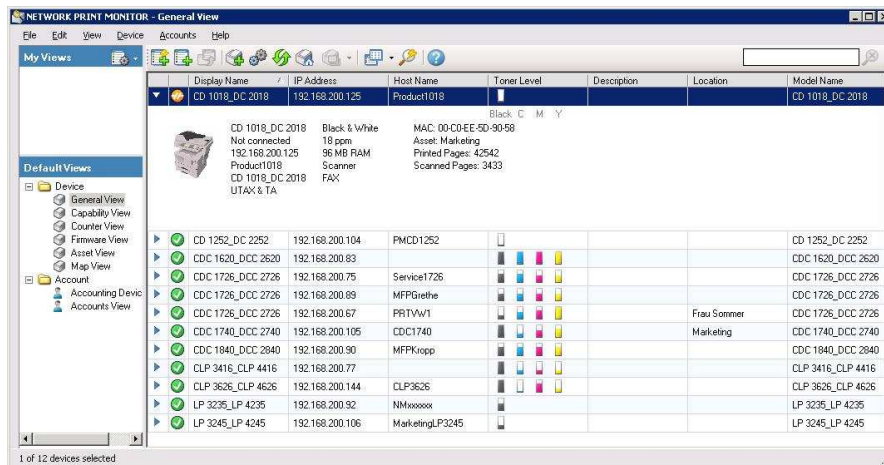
NETWORK PRINT MONITOR - General View

File Edit View Device Accounts Help

My Views

Default Views
Device
General View
Capability View
Counter View
Firmware View
Asset View
Map View
Account
Accounting Devic
Accounts View

| Display Name | IP Address | Host Name | Toner Level | Description | Location | Model Name |
|---|---|---|---|---|---|---|
| CD 1018_DC 2018 | 192.168.200.125 | Product1018 | | | | CD 1018_DC 2018 |

Black C M Y

CD 1018_DC 2018
Not connected
192.168.200.125
Product1018
CD 1018_DC 2018
UTAX & TA

Black & White
18 ppm
96 MB RAM
Scanner
FAX

MAC: 00-C0-EE-5D-90-58
Asset: Marketing
Printed Pages: 42542
Scanned Pages: 3433

| Display Name | IP Address | Host Name | Toner Level | Description | Location | Model Name |
|---|---|---|---|---|---|---|
| CD 1252_DC 2252 | 192.168.200.104 | PMCD1252 | | | | CD 1252_DC 2252 |
| CDC 1620_DCC 2620 | 192.168.200.83 | | | | | CDC 1620_DCC 2620 |
| CDC 1726_DCC 2726 | 192.168.200.75 | Service1726 | | | | CDC 1726_DCC 2726 |
| CDC 1726_DCC 2726 | 192.168.200.89 | MFPGrethe | | | | CDC 1726_DCC 2726 |
| CDC 1726_DCC 2726 | 192.168.200.67 | PRTVW1 | | | Frau Sommer | CDC 1726_DCC 2726 |
| CDC 1740_DCC 2740 | 192.168.200.105 | CDC1740 | | | Marketing | CDC 1740_DCC 2740 |
| CDC 1840_DCC 2840 | 192.168.200.90 | MFPKropp | | | | CDC 1840_DCC 2840 |
| CLP 3416_CLP 4416 | 192.168.200.77 | | | | | CLP 3416_CLP 4416 |
| CLP 3626_CLP 4626 | 192.168.200.144 | CLP3626 | | | | CLP 3626_CLP 4626 |
| LP 3235_LP 4235 | 192.168.200.92 | NMxxxxxx | | | | LP 3235_LP 4235 |
| LP 3245_LP 4245 | 192.168.200.106 | MarketingLP3245 | | | | LP 3245_LP 4245 |

1 of 12 devices selected